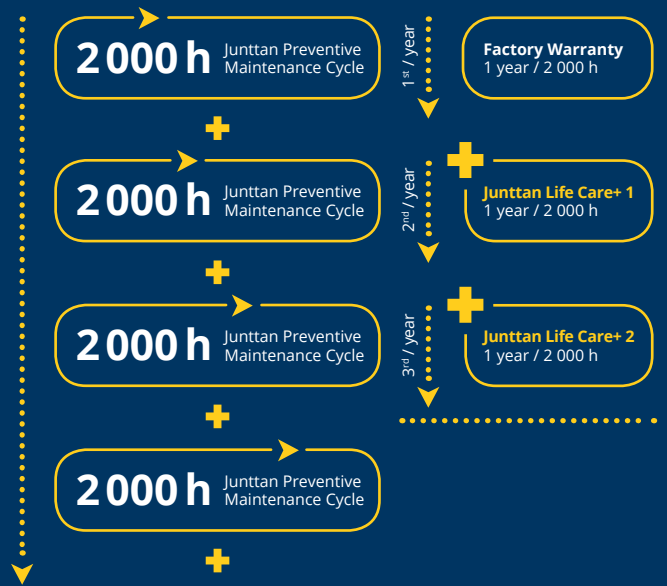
2 000 h Junttan Preventive Maintenance Cycle

1st / year

Factory Warranty
1 year / 2 000 h

2 000 h Junttan Preventive Maintenance Cycle

2nd / year

Junttan Life Care+ 1
1 year / 2 000 h

2 000 h Junttan Preventive Maintenance Cycle

3rd / year

Junttan Life Care+ 2
1 year / 2 000 h

2 000 h Junttan Preventive Maintenance Cycle